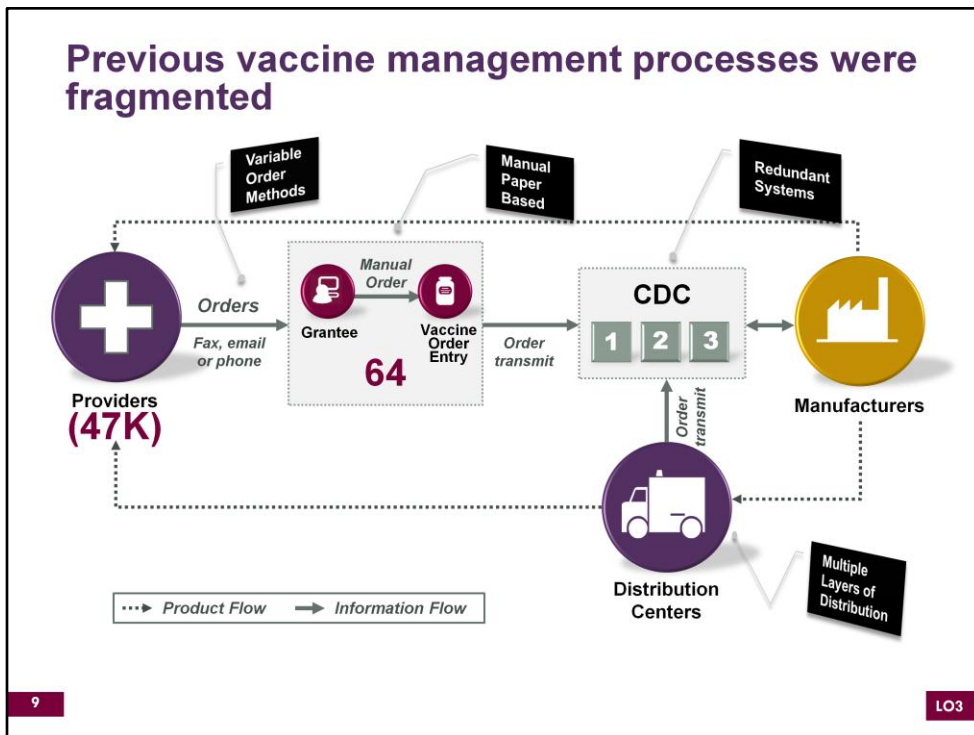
Previous vaccine management processes were fragmented

Variable Order Methods

Manual Paper Based

Redundant Systems

Orders

Fax, email or phone

Providers (47K)

Manual Order

Grantee

Vaccine Order Entry

64

Order transmit

CDC

1 2 3

Manufacturers

Order transmit

Distribution Centers

Multiple Layers of Distribution

Product Flow

Information Flow

9

LO3